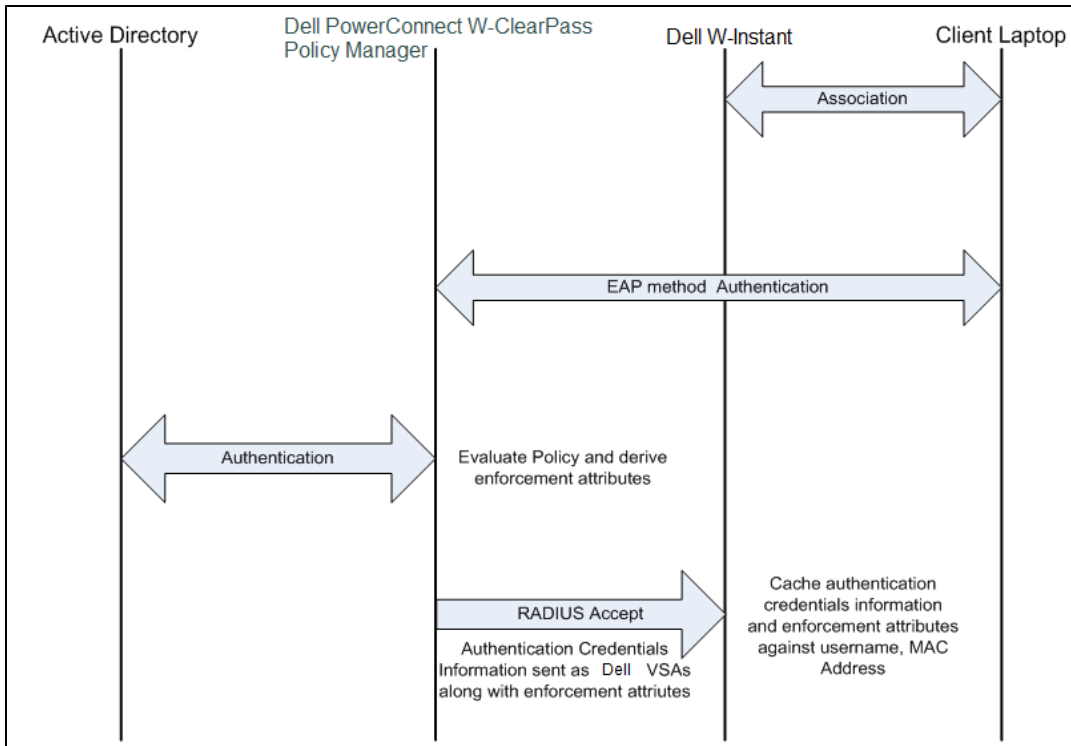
Active Directory

Dell PowerConnect W-ClearPass Policy Manager

Dell W-Instant

Client Laptop

Association

EAP method Authentication

Authentication

Evaluate Policy and derive enforcement attributes

RADIUS Accept

Authentication Credentials Information sent as Dell VSAs along with enforcement attriutes

Cache authentication credentials information and enforcement attributes against username, MAC Address